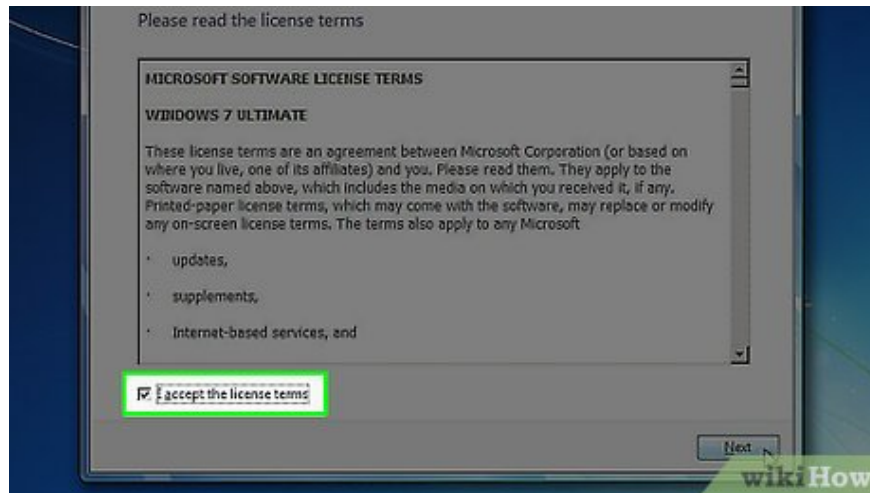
Please read the license terms

MICROSOFT SOFTWARE LICENSE TERMS

WINDOWS 7 ULTIMATE

These license terms are an agreement between Microsoft Corporation (or based on where you live, one of its affiliates) and you. Please read them. They apply to the software named above, which includes the media on which you received it, if any. Printed-paper license terms, which may come with the software, may replace or modify any on-screen license terms. The terms also apply to any Microsoft

· updates,

· supplements,

· Internet-based services, and

I accept the license terms

Next

wikiHow